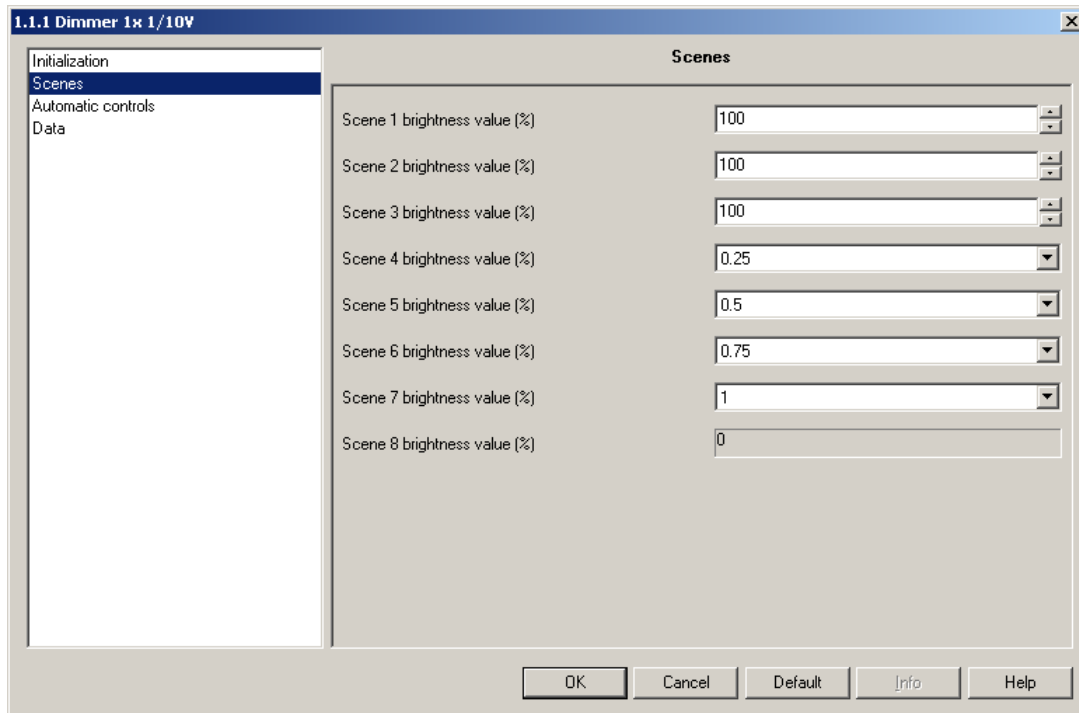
1.1.1 Dimmer 1x 1/10V

Initialization
Scenes
Automatic controls
Data

Scenes

Scene 1 brightness value (%) 100
Scene 2 brightness value (%) 100
Scene 3 brightness value (%) 100
Scene 4 brightness value (%) 0.25
Scene 5 brightness value (%) 0.5
Scene 6 brightness value (%) 0.75
Scene 7 brightness value (%) 1
Scene 8 brightness value (%) 0

OK Cancel Default Info Help